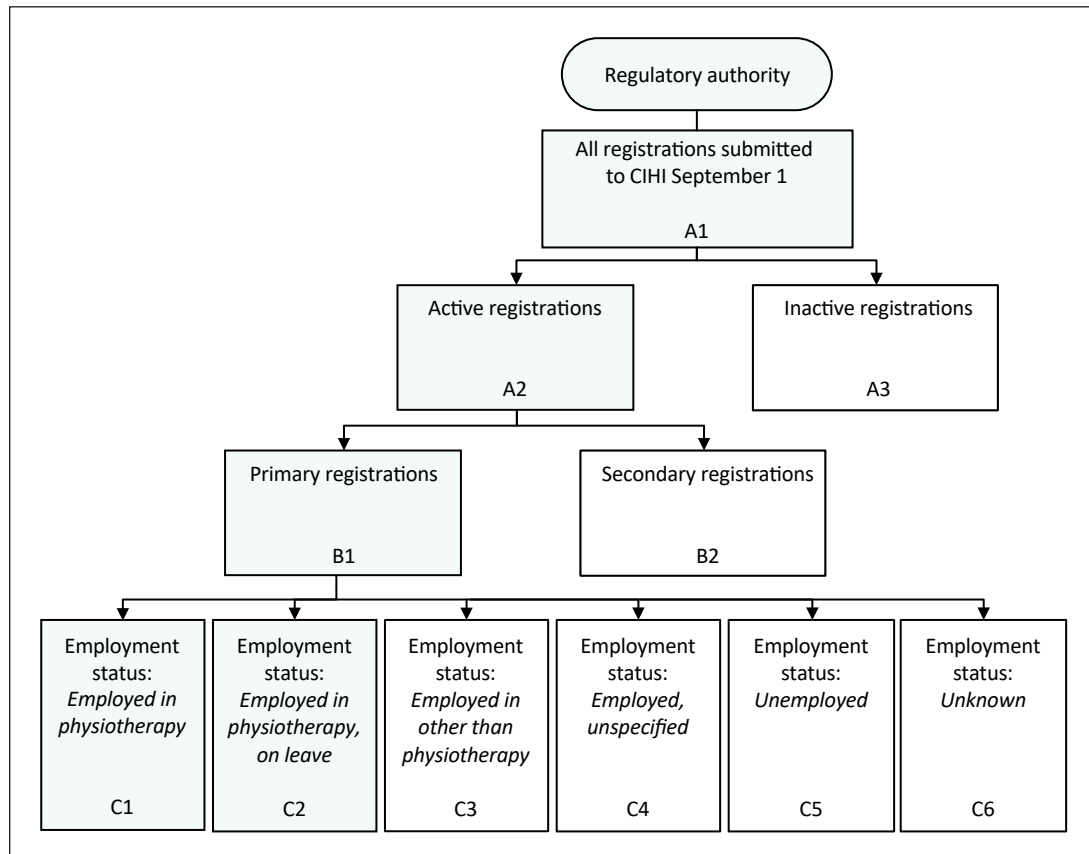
Regulatory authority

All registrations submitted to CIHI September 1

A1

Active registrations

A2

Inactive registrations

A3

Primary registrations

B1

Secondary registrations

B2

Employment status: *Employed in physiotherapy*

C1

Employment status: *Employed in physiotherapy, on leave*

C2

Employment status: *Employed in other than physiotherapy*

C3

Employment status: *Employed, unspecified*

C4

Employment status: *Unemployed*

C5

Employment status: *Unknown*

C6